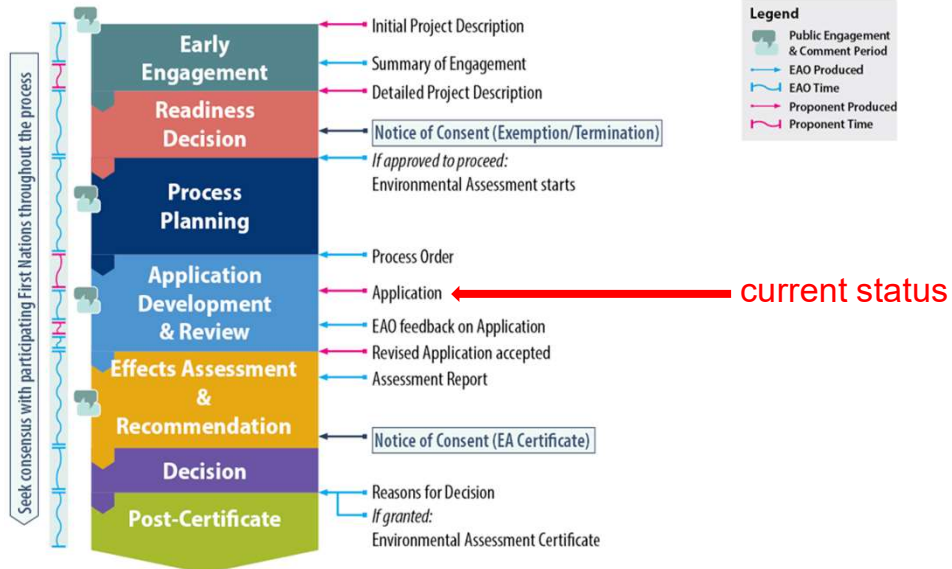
Seek consensus with participating First Nations throughout the process

Early Engagement

Readiness Decision

Process Planning

Application Development & Review

Effects Assessment & Recommendation

Decision

Post-Certificate

Initial Project Description

Summary of Engagement

Detailed Project Description

Notice of Consent (Exemption/Termination)

If approved to proceed:
Environmental Assessment starts

Process Order

Application

current status

EAO feedback on Application

Revised Application accepted

Assessment Report

Notice of Consent (EA Certificate)

Reasons for Decision

If granted:
Environmental Assessment Certificate

Legend
Public Engagement & Comment Period
EAO Produced
EAO Time
Proponent Produced
Proponent Time